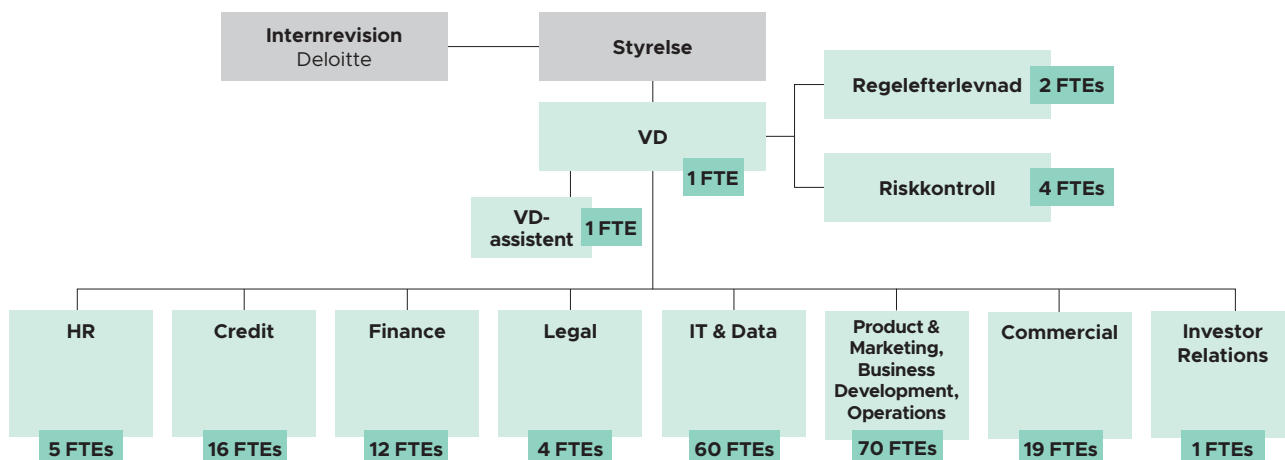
Internrevision
Deloitte

Styrelse

Regelefterlevnad 2 FTEs

VD
1 FTE

Riskkontroll 4 FTEs

VD-assistent 1 FTE

HR
5 FTEs

Credit
16 FTEs

Finance
12 FTEs

Legal
4 FTEs

IT & Data
60 FTEs

Product & Marketing, Business Development, Operations
70 FTEs

Commercial
19 FTEs

Investor Relations
1 FTEs